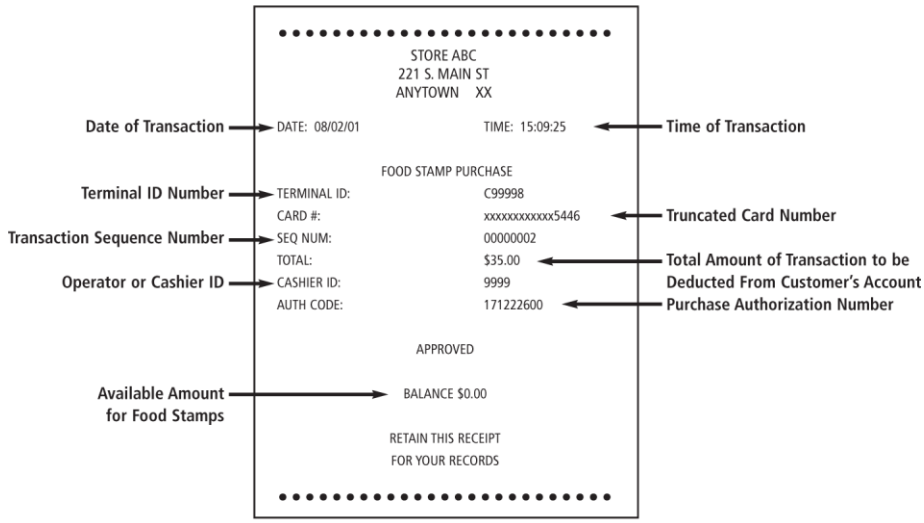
STORE ABC
221 S. MAIN ST
ANYTOWN XX

Date of Transaction
DATE: 08/02/01
TIME: 15:09:25
Time of Transaction

FOOD STAMP PURCHASE

| | | |
|---|---|---|
| Terminal ID Number | TERMINAL ID: | C99998 | |
| | CARD #: | xxxxxxxxxxxx5446 | Truncated Card Number |
| Transaction Sequence Number | SEQ NUM: | 00000002 | |
| | TOTAL: | \$35.00 | Total Amount of Transaction to be Deducted From Customer's Account |
| Operator or Cashier ID | CASHIER ID: | 9999 | |
| | AUTH CODE: | 171222600 | Purchase Authorization Number |

APPROVED

Available Amount for Food Stamps
BALANCE \$0.00

RETAIN THIS RECEIPT
FOR YOUR RECORDS